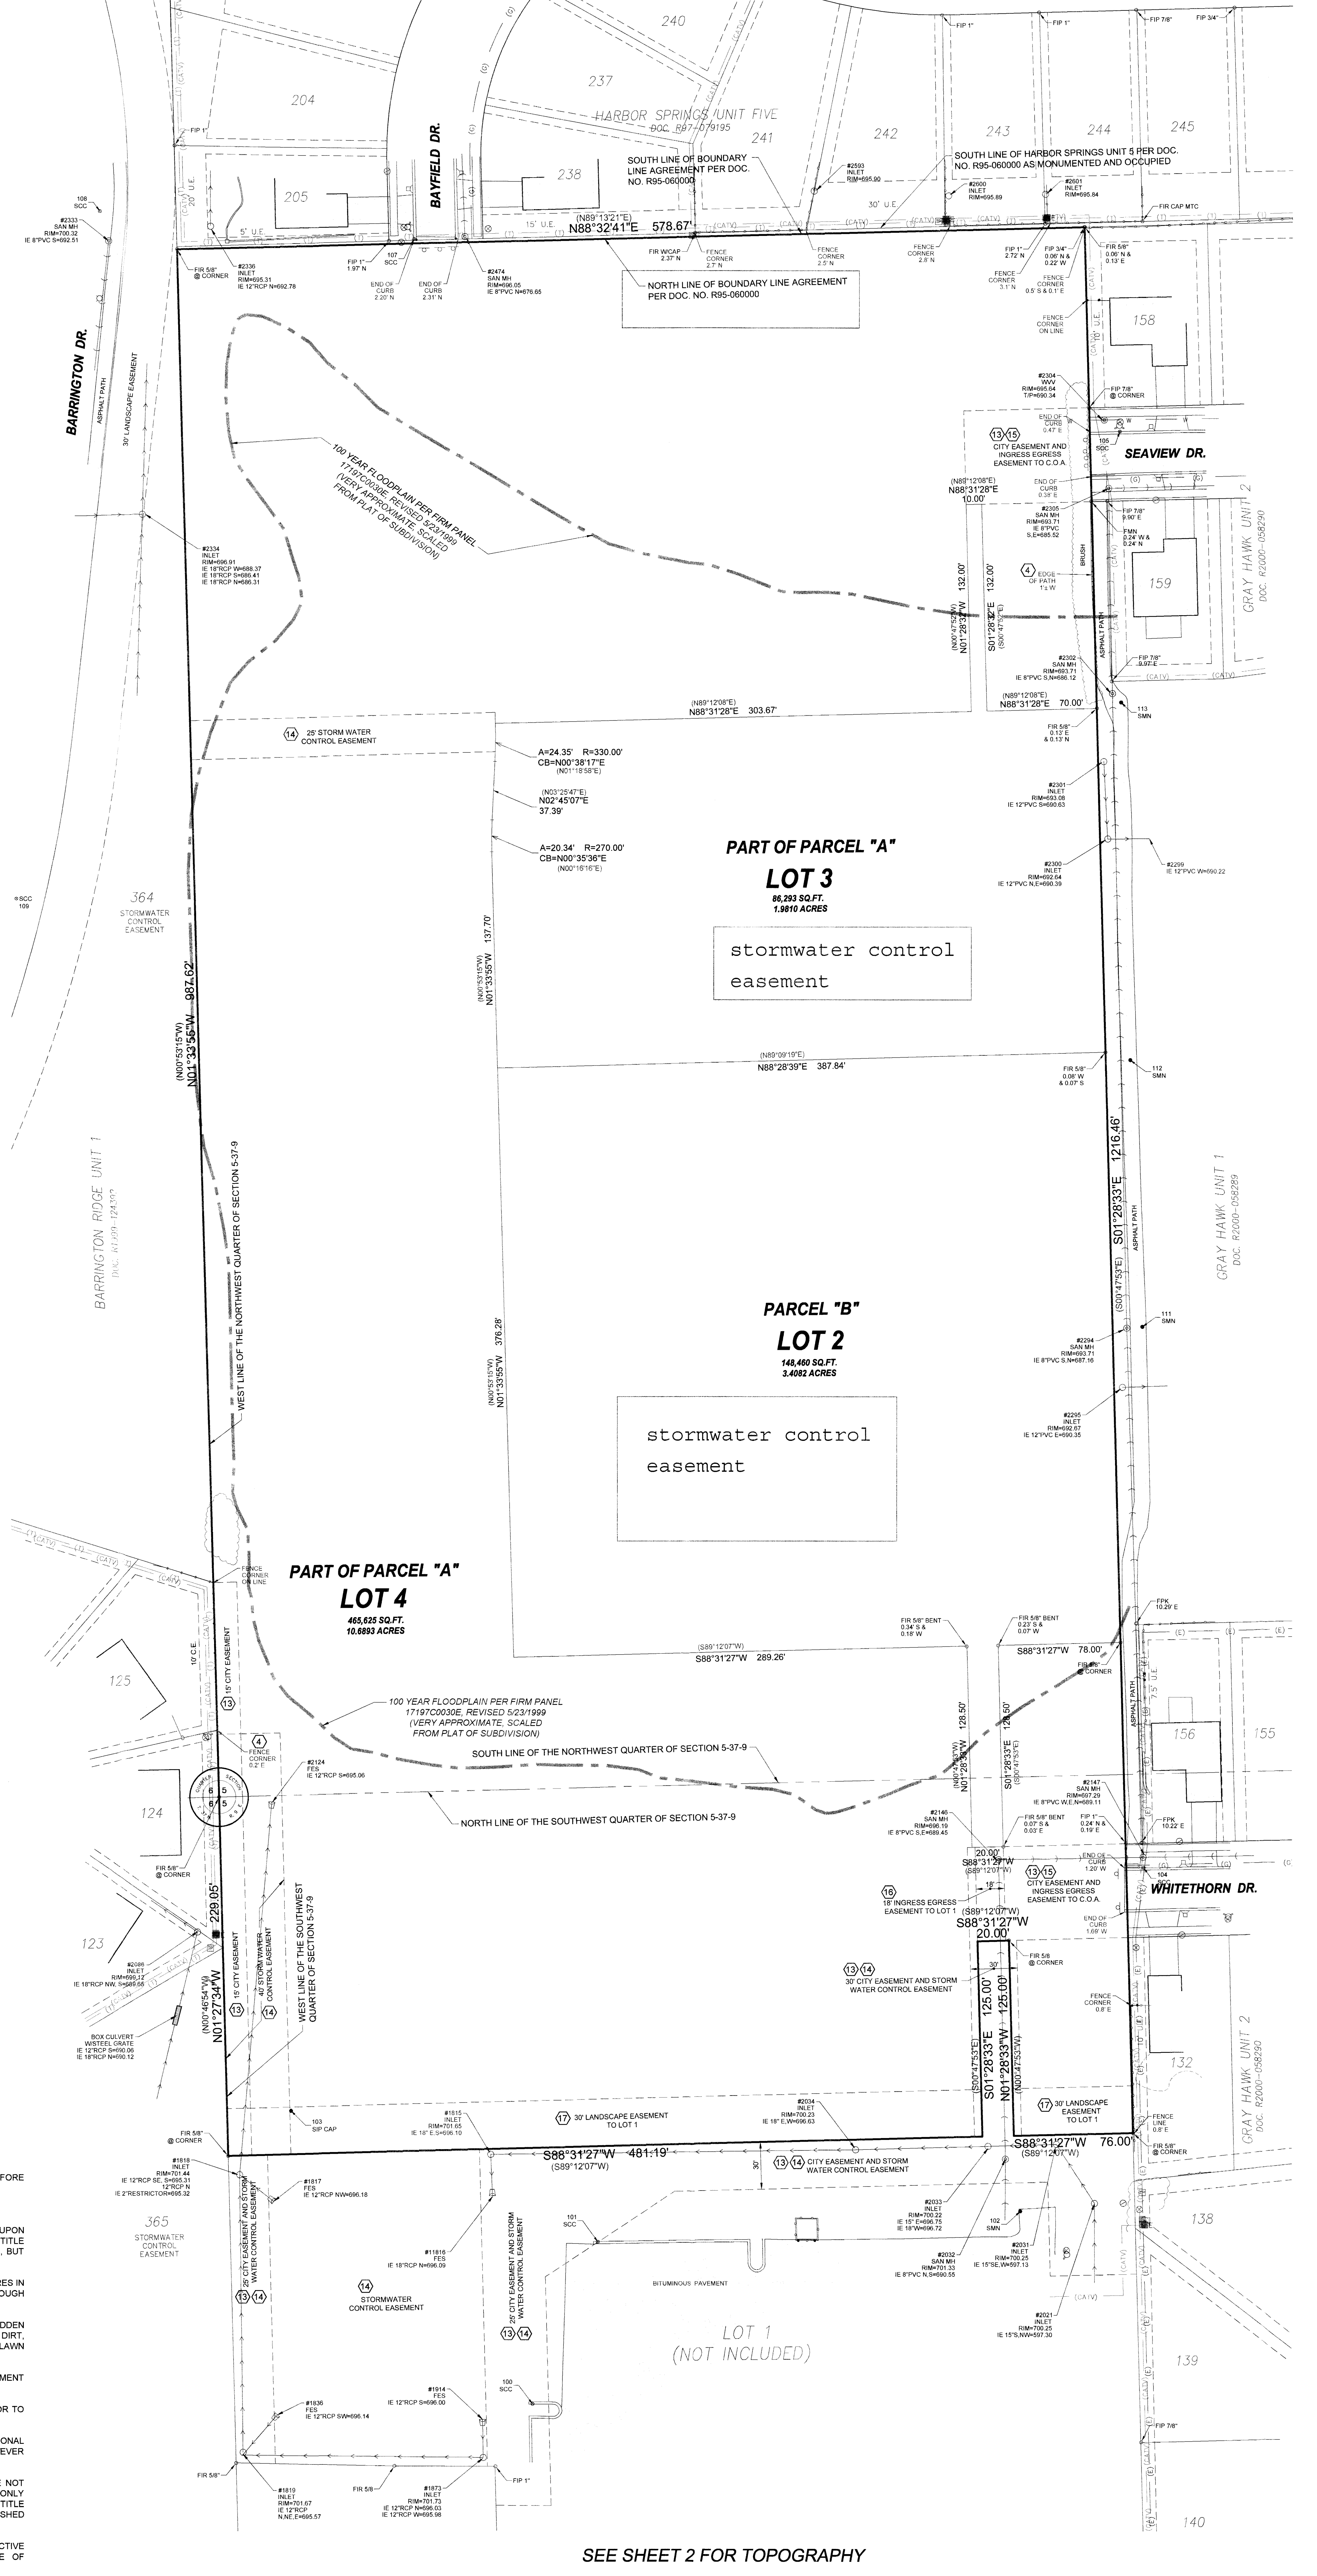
240
237
204
HARBOR SPRINGS UNIT FIVE
DOC. R97-079195
241
242
243
244
245
BAYFIELD DR.
238
205
SOUTH LINE OF BOUNDARY LINE AGREEMENT PER DOC. NO. R95-060000
SOUTH LINE OF HARBOR SPRINGS UNIT 5 PER DOC. NO. R95-060000 AS MONUMENTED AND OCCUPIED
(N89°13'21"E)
N88°32'41"E 578.67'
NORTH LINE OF BOUNDARY LINE AGREEMENT PER DOC. NO. R95-060000
BARRINGTON DR.
30' LANDSCAPE EASEMENT
ASPHALT PATH
158
SEAVIEW DR.
CITY EASEMENT AND INGRESS EGRESS EASEMENT TO C.O.A.
(N89°12'08"E)
N88°31'28"E
10.00'
100 YEAR FLOODPLAIN PER FIRM PANEL 17197C0030E, REVISED 5/23/1999 (VERY APPROXIMATE, SCALED FROM PLAT OF SUBDIVISION)
159
GRAY HAWK UNIT 2
DOC. R2000-058290
132.00'
132.00'
N01°28'32"W
S01°28'32"E
(N89°12'08"E)
N88°31'28"E 70.00'
(N89°12'08"E)
N88°31'28"E 303.67'
25' STORM WATER CONTROL EASEMENT
A=24.35' R=330.00'
CB=N00°38'17"E
(N01°18'58"E)
(N03°25'47"E)
N02°45'07"E
37.39'
A=20.34' R=270.00'
CB=N00°35'36"E
(N00°16'16"E)
PART OF PARCEL "A"
LOT 3
86,293 SQ.FT.
1.9810 ACRES
stormwater control easement
364
STORMWATER CONTROL EASEMENT
(N00°53'15"W)
N01°33'56"W 987.62'
(N00°53'15"W)
N01°33'55"W 137.70'
(N89°09'19"E)
N88°28'39"E 387.84'
BARRINGTON RIDGE UNIT 1
WEST LINE OF THE NORTHWEST QUARTER OF SECTION 5-37-9
S01°28'33"E 1216.46'
(S00°47'53"E)
GRAY HAWK UNIT 1
DOC. R2000-058289
PARCEL "B"
LOT 2
148,460 SQ.FT.
3.4082 ACRES
(N00°53'15"W)
N01°33'55"W 376.28'
stormwater control easement
PART OF PARCEL "A"
LOT 4
465,625 SQ.FT.
10.6893 ACRES
(S89°12'07"W)
S88°31'27"W 289.26'
S88°31'27"W 78.00'
125
15' CITY EASEMENT
100 YEAR FLOODPLAIN PER FIRM PANEL 17197C0030E, REVISED 5/23/1999 (VERY APPROXIMATE, SCALED FROM PLAT OF SUBDIVISION)
SOUTH LINE OF THE NORTHWEST QUARTER OF SECTION 5-37-9
NORTH LINE OF THE SOUTHWEST QUARTER OF SECTION 5-37-9
128.50'
128.50'
156
155
124
123
229.05'
(N00°46'54"W)
N01°27'34"W
15' CITY EASEMENT
40' STORM WATER CONTROL EASEMENT
WEST LINE OF THE SOUTHWEST QUARTER OF SECTION 5-37-9
20.00'
S88°31'27"W
(S89°12'07"W)
CITY EASEMENT AND INGRESS EGRESS EASEMENT TO C.O.A.
WHITETHORN DR.
18' INGRESS EGRESS EASEMENT TO LOT 1
(S89°12'07"W)
S88°31'27"W
20.00'
30' CITY EASEMENT AND STORM WATER CONTROL EASEMENT
S01°28'33"E 125.00'
N01°28'33"W 125.00'
132
GRAY HAWK UNIT 2
DOC. R2000-058290
30' LANDSCAPE EASEMENT TO LOT 1
30' LANDSCAPE EASEMENT TO LOT 1
S88°31'27"W 481.19'
(S89°12'07"W)
S88°31'27"W 76.00'
(S89°12'07"W)
30' CITY EASEMENT AND STORM WATER CONTROL EASEMENT
365
STORMWATER CONTROL EASEMENT
25' CITY EASEMENT AND STORM WATER CONTROL EASEMENT
STORMWATER CONTROL EASEMENT
25' CITY EASEMENT AND STORM WATER CONTROL EASEMENT
BITUMINOUS PAVEMENT
LOT 1
(NOT INCLUDED)
138
139
140
SEE SHEET 2 FOR TOPOGRAPHY